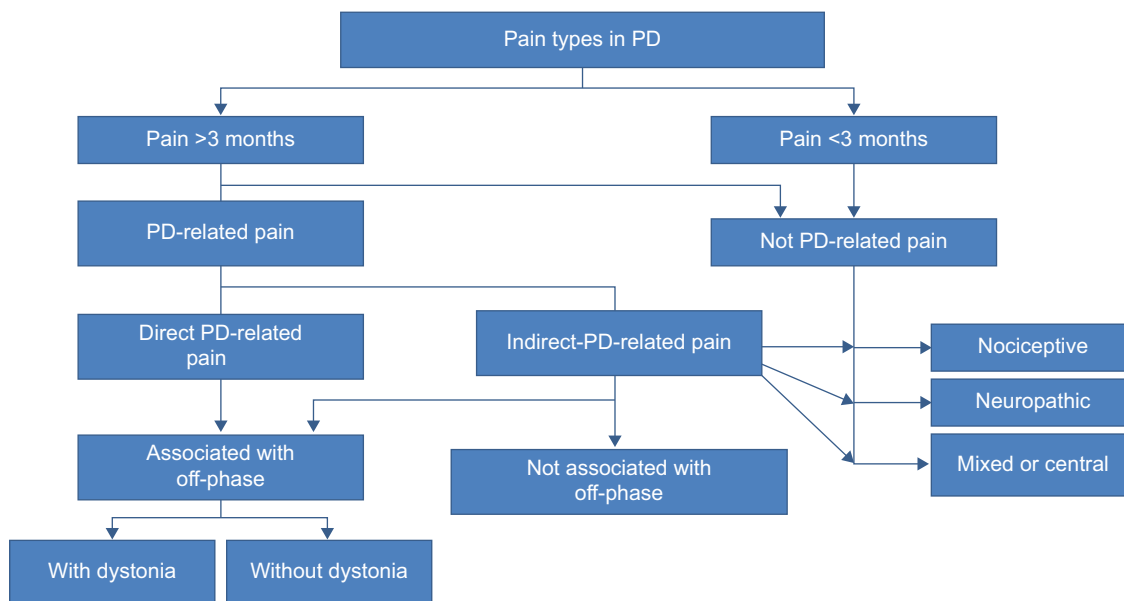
Pain types in PD

Pain >3 months

Pain <3 months

PD-related pain

Not PD-related pain

Direct PD-related pain

Indirect-PD-related pain

Nociceptive

Neuropathic

Mixed or central

Associated with off-phase

Not associated with off-phase

With dystonia

Without dystonia